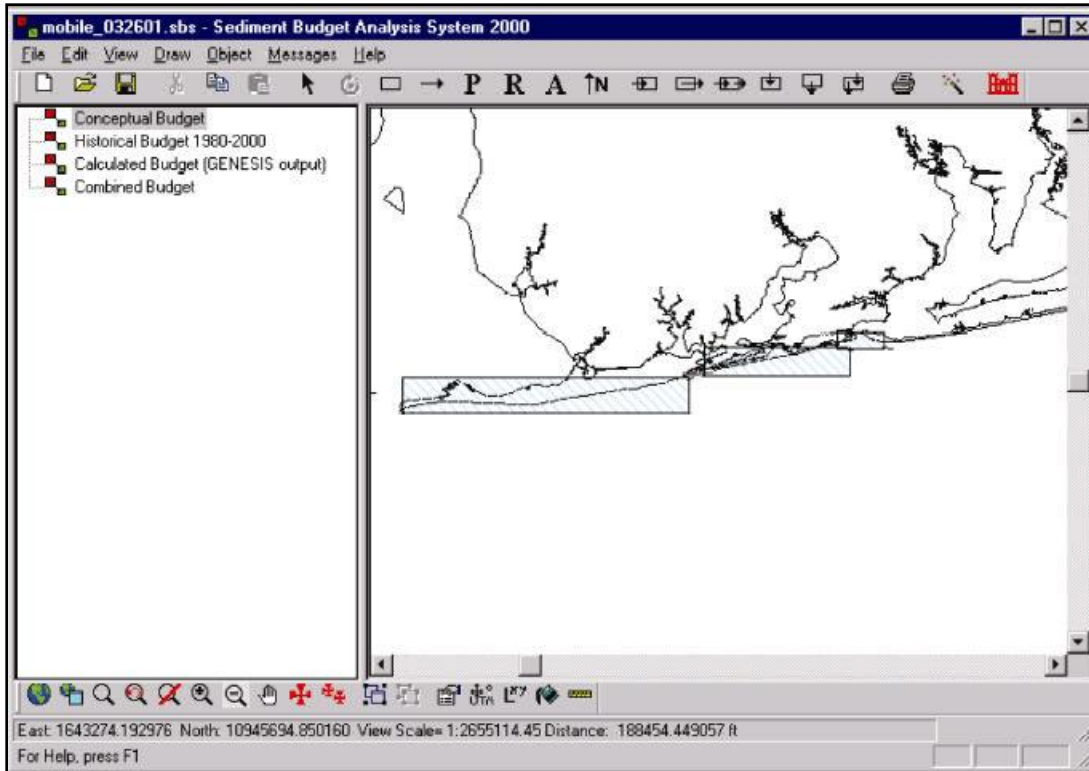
mobile_032601.sbs - Sediment Budget Analysis System 2000

File Edit View Draw Object Messages Help

P R A N

Conceptual Budget
Historical Budget 1980-2000
Calculated Budget (GENESIS output)
Combined Budget

East: 1643274.192976 North: 10945694.850160 View Scale= 1:2655114.45 Distance: 188454.449057 ft

For Help, press F1